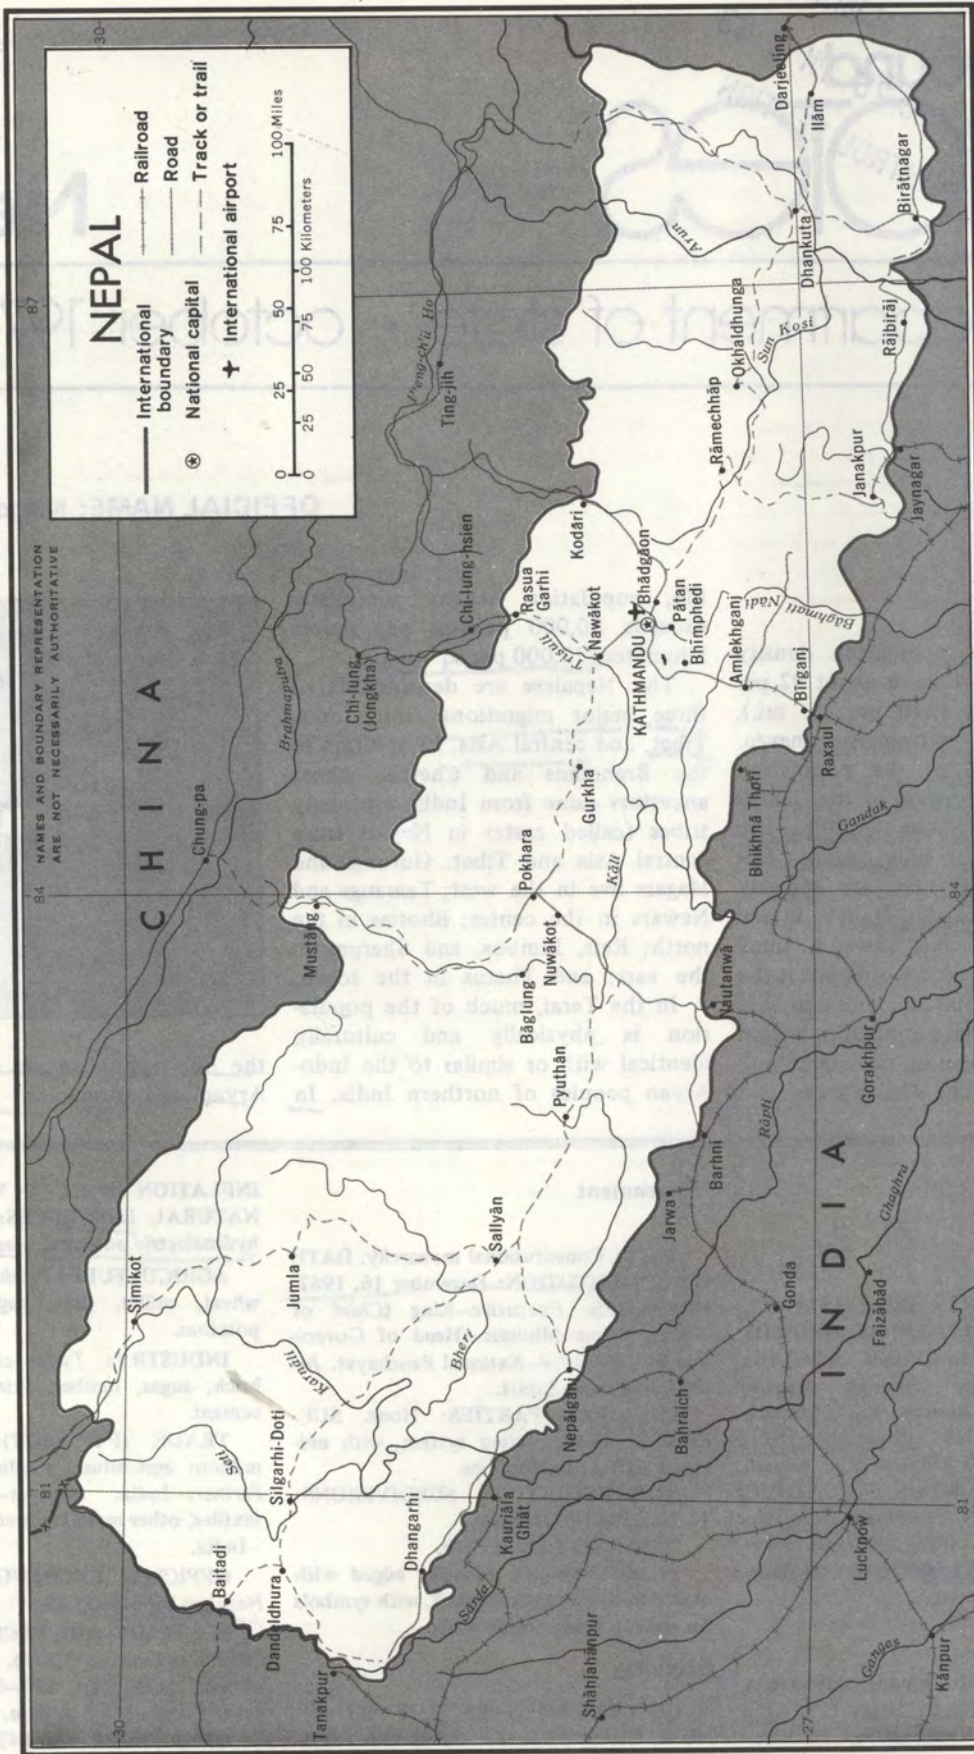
NEPAL

International boundary
National capital
International airport
Railroad
Road
Track or trail

0 25 50 75 100 Miles
0 25 50 75 100 Kilometers

NAMES AND BOUNDARY REPRESENTATION ARE NOT NECESSARILY AUTHORITATIVE

CHINA

INDIA

87
84
81
30
27

Ting-jih
P'eng-ch'ü Ho
Chi-lung-hsien
Chi-lung (Jongkha)
Brahmaputra
Chung-pa
Mustang
Simikot
Jumla
Sallyān
Karnali
Bheri
Seti
Silgarhi-Doti
Baitadi
Dandeldhura
Dhangarhi
Tanakpur
Sārda
Kauriāla Ghāt
Nepālganj
Bahraich
Faizābād
Gonda
Jarwa
Barhni
Butwal
Pyuthān
Bāglung
Nuwakot
Pokhara
Gurkha
Kāli
Trisuli
Rasua Garhi
Kodāri
Nawakot
KATHMANDU
Bhadgaon
Pātan
Bhimphedi
Amlekhganj
Birganj
Raxaul
Bhikhnā Thori
Gandak
Nautanwa
Gorakhpur
Rāpti
Ghāghra
Lucknow
Shāhjahānpur
Kānpur
Ganges
Bāghmati Nadi
Janakpur
Jaynagar
Rāmechhāp
Okhaldhunga
Sun Kosi
Arun
Dhankuta
Rājbirāj
Birātnagar
Ilām
Darjeeling